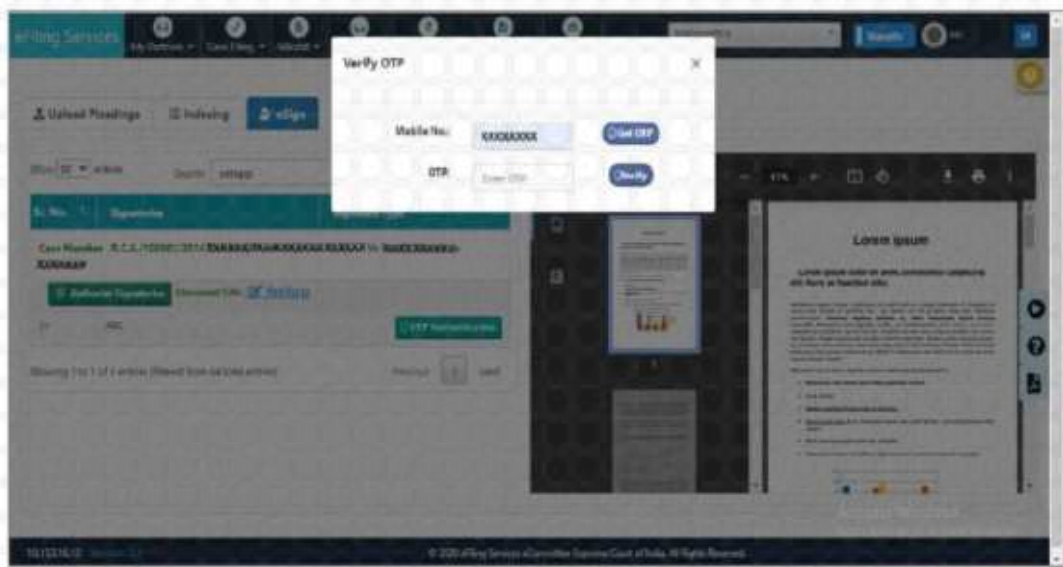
efiling Services

My Petitions

Case Filing

Verify OTP

×

Mobile No.: XXXXXXXXX

Get OTP

OTP: Enter OTP

Verify

Upload Pleadings

Indexing

eSign

Show 10 entries

Search:

Sr. No.

Signatories

Case Number: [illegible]

Refresh Signatories

Showing 1 to 1 of 1 entries

Previous 1 Next

OTP Authentication

Lorem ipsum

© 2020 efiling Services eCommittee Supreme Court of India. All Rights Reserved.